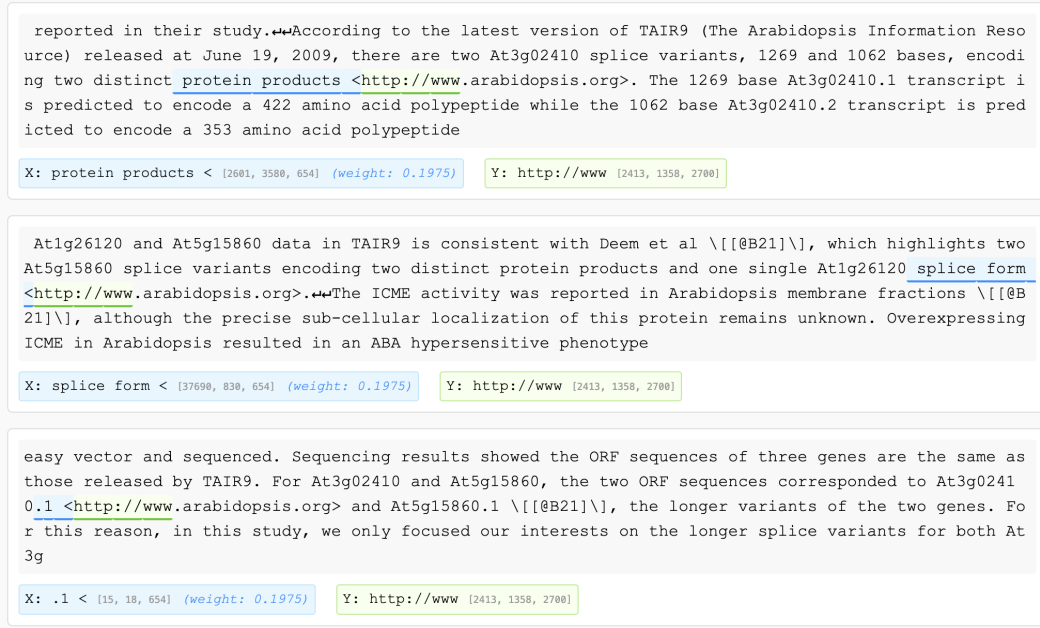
reported in their study.↵↵According to the latest version of TAIR9 (The Arabidopsis Information Resource) released at June 19, 2009, there are two At3g02410 splice variants, 1269 and 1062 bases, encoding two distinct protein products <http://www.arabidopsis.org>. The 1269 base At3g02410.1 transcript is predicted to encode a 422 amino acid polypeptide while the 1062 base At3g02410.2 transcript is predicted to encode a 353 amino acid polypeptide

X: protein products < [2601, 3580, 654] (weight: 0.1975)

Y: http://www [2413, 1358, 2700]

At1g26120 and At5g15860 data in TAIR9 is consistent with Deem et al \[[@B21]\], which highlights two At5g15860 splice variants encoding two distinct protein products and one single At1g26120 splice form <http://www.arabidopsis.org>.↵↵The ICME activity was reported in Arabidopsis membrane fractions \[[@B21]\], although the precise sub-cellular localization of this protein remains unknown. Overexpressing ICME in Arabidopsis resulted in an ABA hypersensitive phenotype

X: splice form < [37690, 830, 654] (weight: 0.1975)

Y: http://www [2413, 1358, 2700]

easy vector and sequenced. Sequencing results showed the ORF sequences of three genes are the same as those released by TAIR9. For At3g02410 and At5g15860, the two ORF sequences corresponded to At3g02410.1 <http://www.arabidopsis.org> and At5g15860.1 \[[@B21]\], the longer variants of the two genes. For this reason, in this study, we only focused our interests on the longer splice variants for both At3g

X: .1 < [15, 18, 654] (weight: 0.1975)

Y: http://www [2413, 1358, 2700]